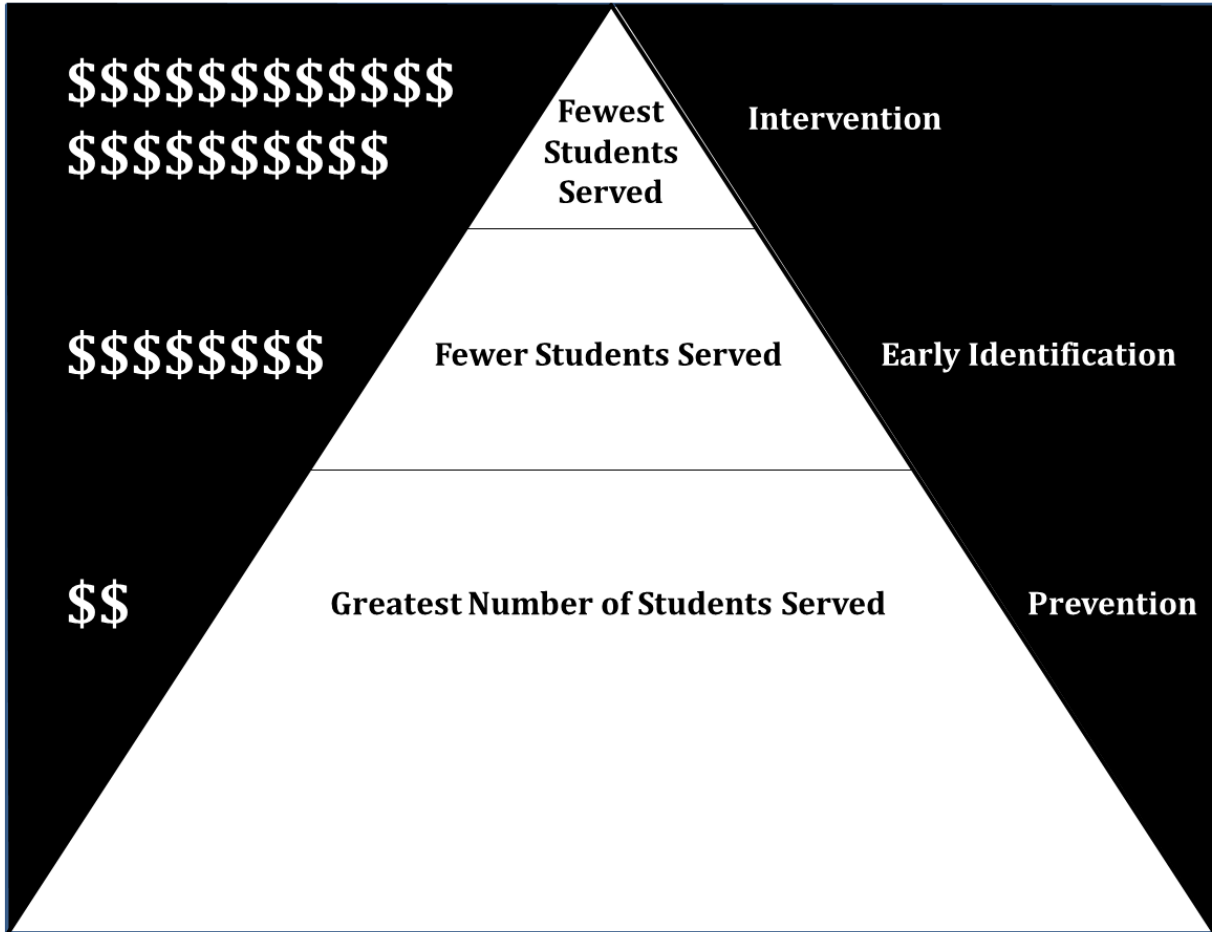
\$\$\$\$\$\$\$\$\$\$\$\$
\$\$\$\$\$\$\$\$\$\$

Fewest Students Served

Intervention

\$\$\$\$\$\$\$\$

Fewer Students Served

Early Identification

\$\$

Greatest Number of Students Served

Prevention